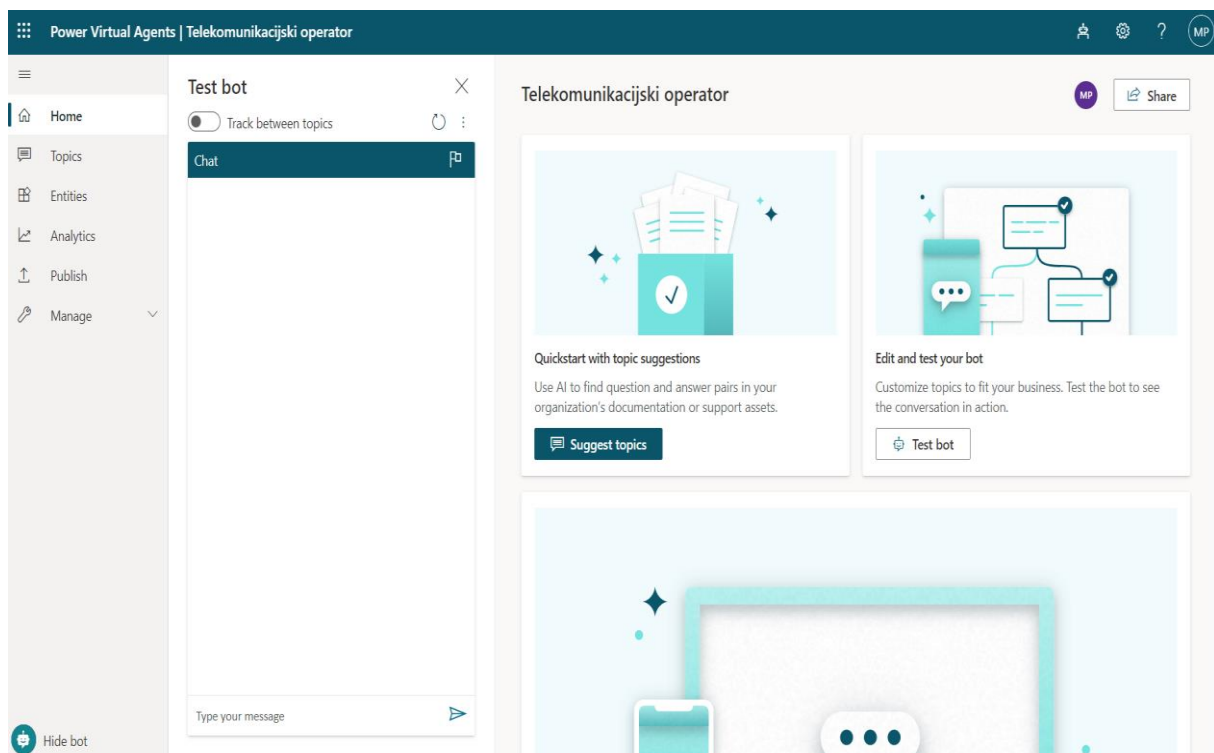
Power Virtual Agents | Telekomunikacijski operator

MP

Home
Topics
Entities
Analytics
Publish
Manage

Hide bot

Test bot
Track between topics
Chat

Type your message

Telekomunikacijski operator
MP
Share

Quickstart with topic suggestions
Use AI to find question and answer pairs in your organization's documentation or support assets.
Suggest topics

Edit and test your bot
Customize topics to fit your business. Test the bot to see the conversation in action.
Test bot